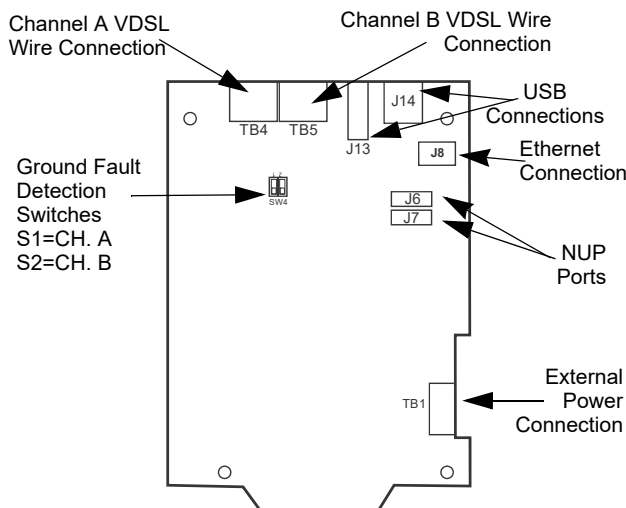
Channel A VDSL Wire Connection

Channel B VDSL Wire Connection

USB Connections

TB4

TB5

J14

J13

J8

Ethernet Connection

Ground Fault Detection Switches S1=CH. A S2=CH. B

SW4

J6

J7

NUP Ports

TB1

External Power Connection